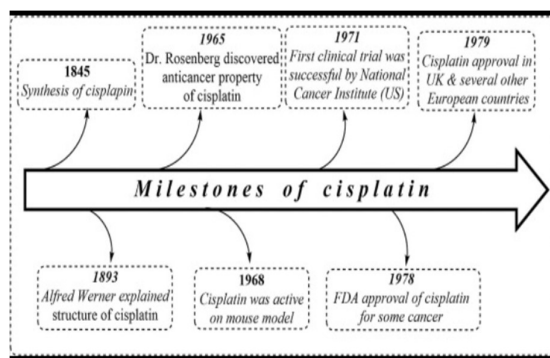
1845
Synthesis of cisplapin

1965
Dr. Rosenberg discovered anticancer property of cisplatin

1971
First clinical trial was successful by National Cancer Institute (US)

1979
Cisplatin approval in UK & several other European countries

Milestones of cisplatin

1893
Alfred Werner explained structure of cisplatin

1968
Cisplatin was active on mouse model

1978
FDA approval of cisplatin for some cancer